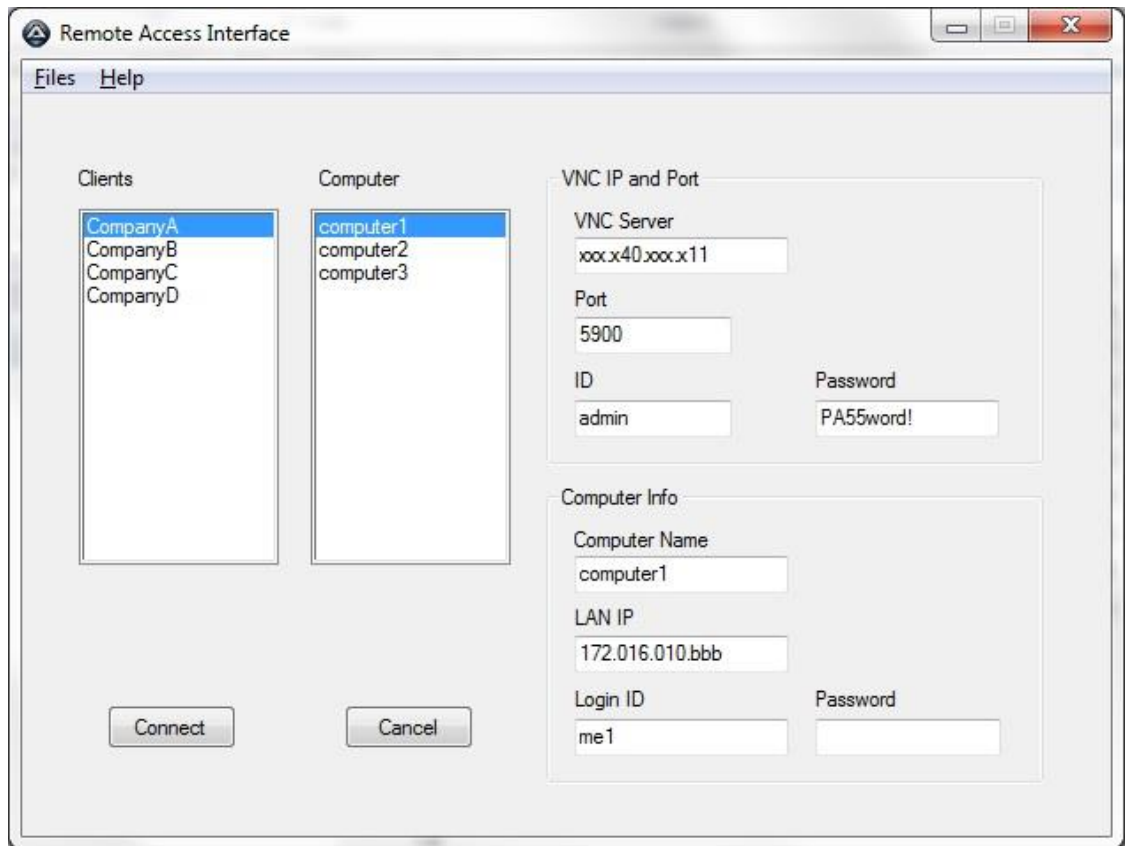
Remote Access Interface

Files Help

Clients

CompanyA
CompanyB
CompanyC
CompanyD

Computer

computer1
computer2
computer3

VNC IP and Port

VNC Server
xxx.x40.xxx.x11

Port
5900

ID
admin

Password
PA55word!

Computer Info

Computer Name
computer1

LAN IP
172.016.010.bbb

Login ID
me1

Password

Connect

Cancel